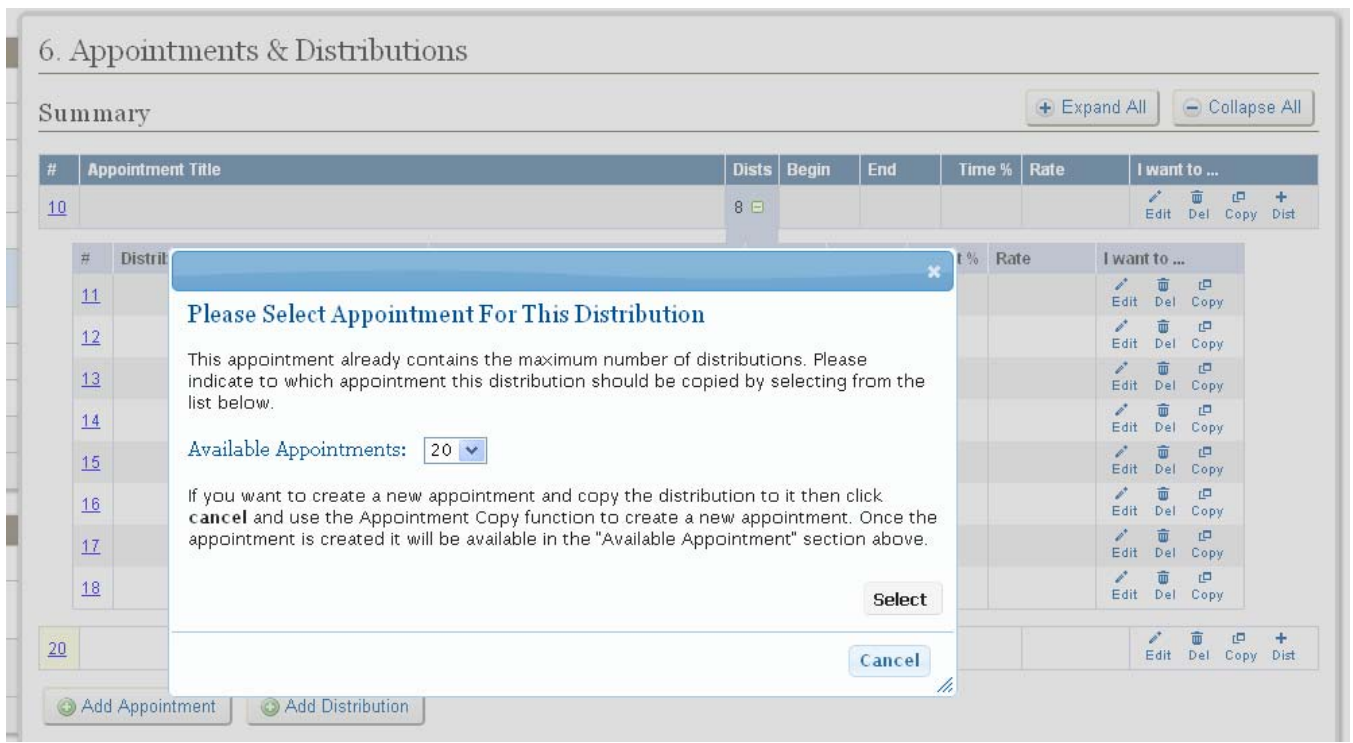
6. Appointments & Distributions

Summary

Expand All | Collapse All

| # | Appointment Title | Dists | Begin | End | Time % | Rate | I want to ... |
|---|---|---|---|---|---|---|---|
| 10 | | 8 | | | | | Edit Del Copy Dist |

| # | Distrib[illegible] | t % | Rate | I want to ... |
|---|---|---|---|---|
| 11 | | | | Edit Del Copy |
| 12 | | | | Edit Del Copy |
| 13 | | | | Edit Del Copy |
| 14 | | | | Edit Del Copy |
| 15 | | | | Edit Del Copy |
| 16 | | | | Edit Del Copy |
| 17 | | | | Edit Del Copy |
| 18 | | | | Edit Del Copy |

| 20 | | Edit Del Copy Dist |
|---|---|---|

Add Appointment | Add Distribution

×

Please Select Appointment For This Distribution

This appointment already contains the maximum number of distributions. Please indicate to which appointment this distribution should be copied by selecting from the list below.

Available Appointments: 20

If you want to create a new appointment and copy the distribution to it then click cancel and use the Appointment Copy function to create a new appointment. Once the appointment is created it will be available in the "Available Appointment" section above.

Select

Cancel